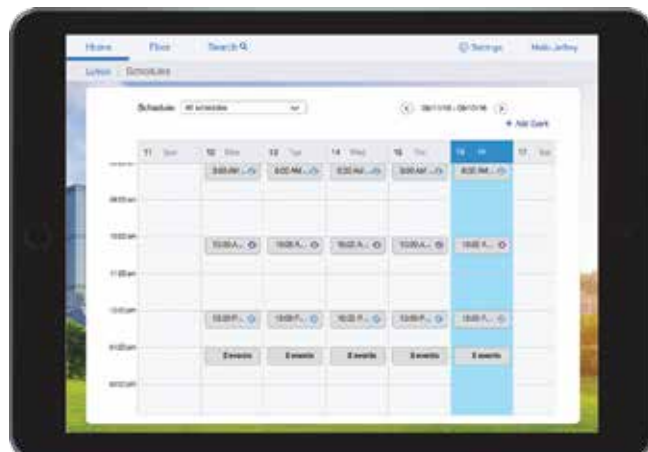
Home Floor Search

Settings Hello Jeffrey

Lutron | Schedules

Schedule: All schedules

08/11/16 - 08/17/16

+ Add Event

| | 11 Sun | 12 Mon | 13 Tue | 14 Wed | 15 Thu | 16 Fri | 17 Sat |
|---|---|---|---|---|---|---|---|
| | | 8:00 AM... | 8:00 AM... | 8:00 AM... | 8:00 AM... | 8:00 AM... | |
| 09:00 am | | | | | | | |
| 10:00 am | | 10:00 A... | 10:00 A... | 10:00 A... | 10:00 A... | 10:00 A... | |
| 11:00 am | | | | | | | |
| 12:00 pm | | 12:00 P... | 12:00 P... | 12:00 P... | 12:00 P... | 12:00 P... | |
| 01:00 pm | | 3 events | 3 events | 3 events | 3 events | 3 events | |
| 02:00 pm | | | | | | | |